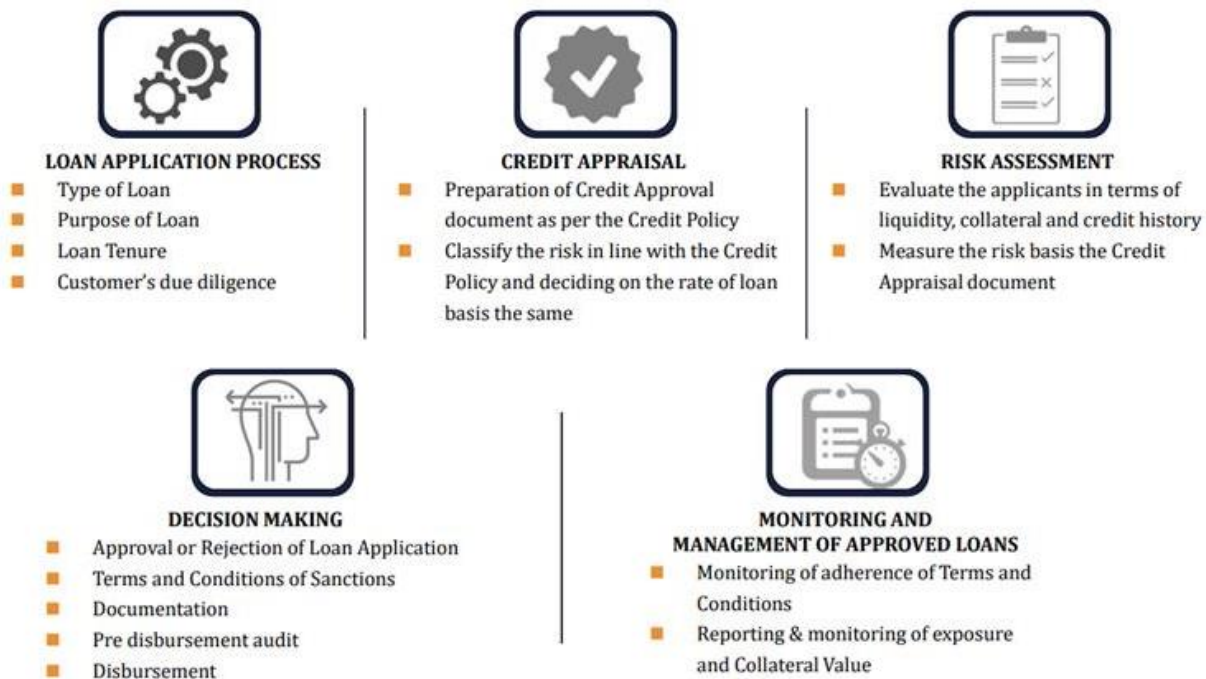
LOAN APPLICATION PROCESS

- Type of Loan
- Purpose of Loan
- Loan Tenure
- Customer's due diligence

CREDIT APPRAISAL

- Preparation of Credit Approval document as per the Credit Policy
- Classify the risk in line with the Credit Policy and deciding on the rate of loan basis the same

RISK ASSESSMENT

- Evaluate the applicants in terms of liquidity, collateral and credit history
- Measure the risk basis the Credit Appraisal document

DECISION MAKING

- Approval or Rejection of Loan Application
- Terms and Conditions of Sanctions
- Documentation
- Pre disbursement audit
- Disbursement

MONITORING AND MANAGEMENT OF APPROVED LOANS

- Monitoring of adherence of Terms and Conditions
- Reporting & monitoring of exposure and Collateral Value